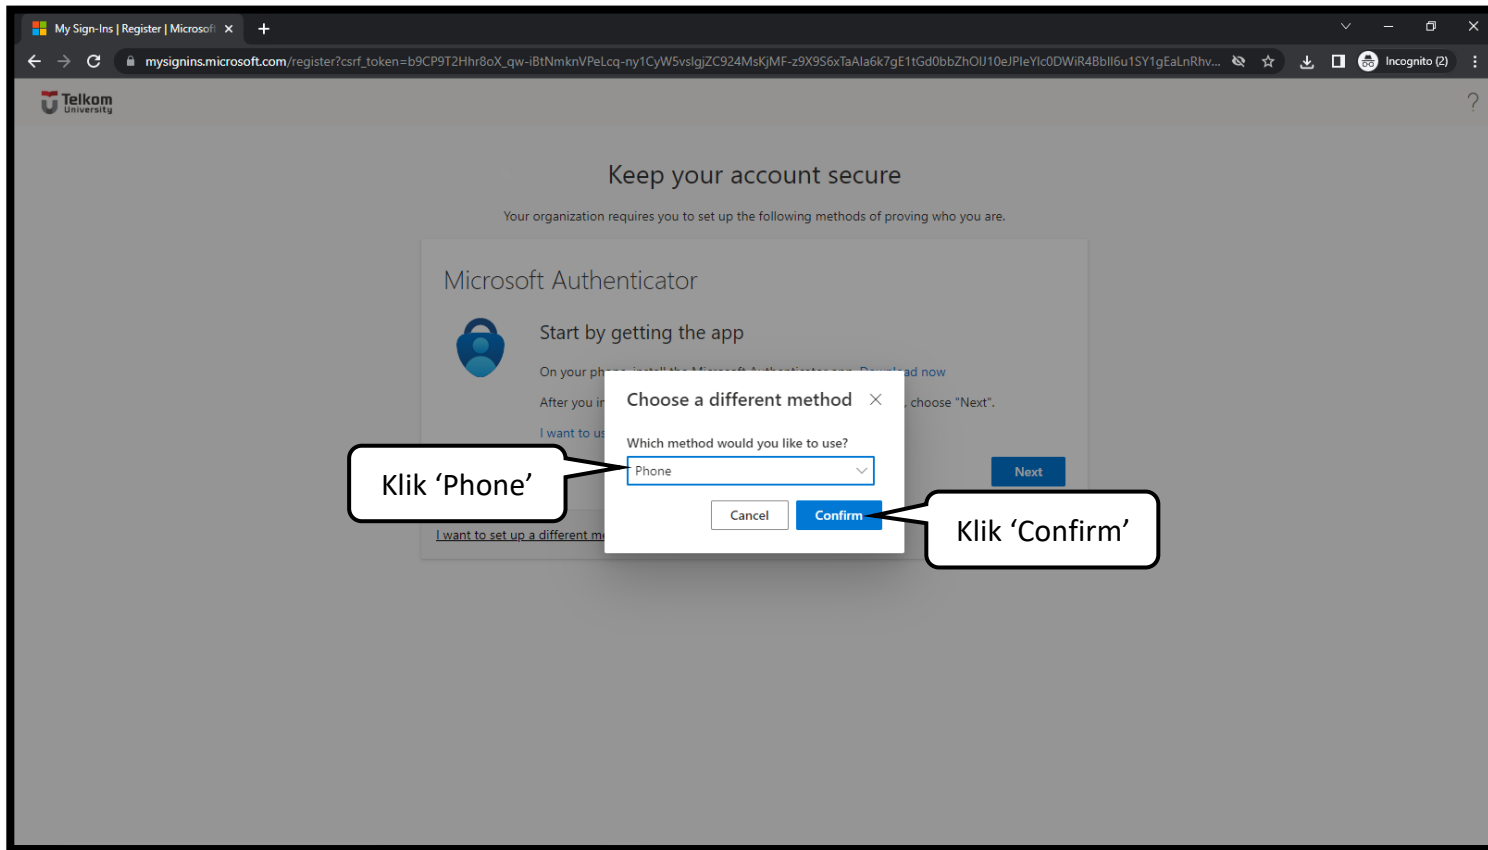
My Sign-Ins | Register | Microsoft ×

mysignins.microsoft.com/register?csrf_token=b9CP9T2Hhr8oX_qw-iBtNmknVPeLcq-ny1CyW5vslgjZC924MsKjMF-z9X9S6xTaAla6k7gE1tGd0bbZhOlJ10eJPleYlc0DWiR4BbIl6u1SY1gEaLnRhv...

Incognito (2)

Telkom University

?

Keep your account secure

Your organization requires you to set up the following methods of proving who you are.

Microsoft Authenticator

Start by getting the app

On your ph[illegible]ad now

After you i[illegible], choose "Next".

I want to us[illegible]

Next

I want to set up a different m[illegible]

Choose a different method ×

Which method would you like to use?

Phone

Cancel

Confirm

Klik 'Phone'

Klik 'Confirm'